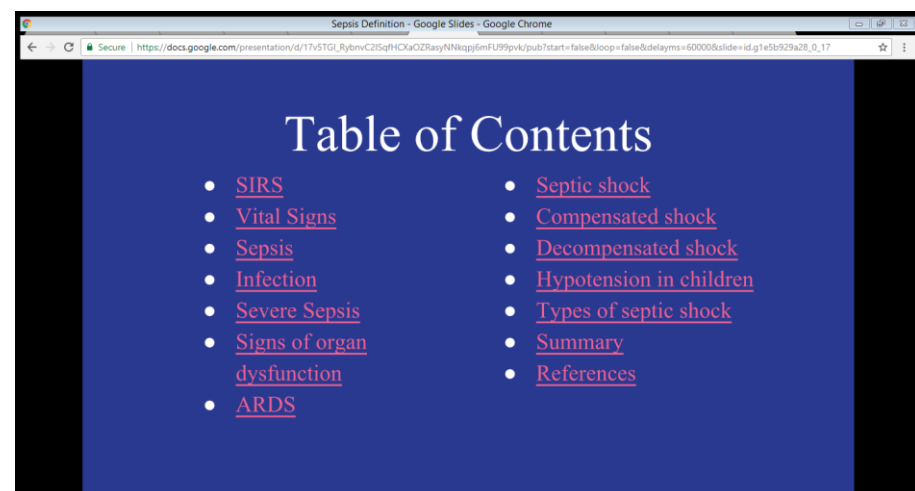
Sepsis Definition - Google Slides - Google Chrome

Secure | https://docs.google.com/presentation/d/17v5TGI_RybnvC2ISqfHCXaOZRasyNNkqpj6mFU99pvk/pub?start=false&loop=false&delayms=60000&slide=id.g1e5b929a28_0_17

Table of Contents

- SIRS
- Vital Signs
- Sepsis
- Infection
- Severe Sepsis
- Signs of organ dysfunction
- ARDS

- Septic shock
- Compensated shock
- Decompensated shock
- Hypotension in children
- Types of septic shock
- Summary
- References